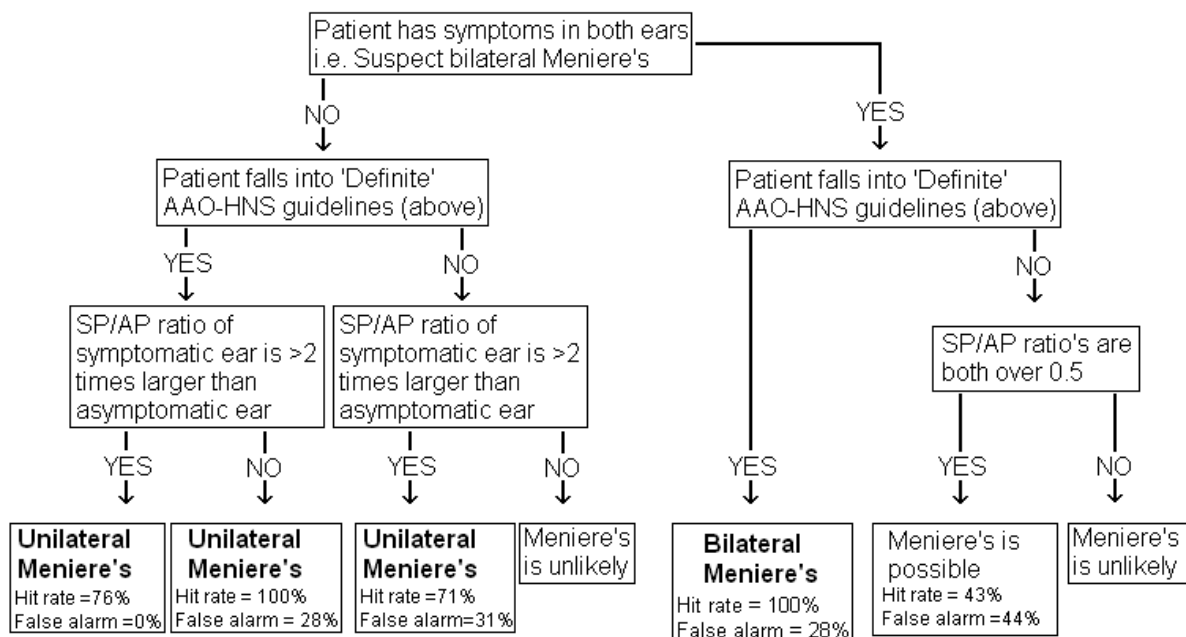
Patient has symptoms in both ears i.e. Suspect bilateral Meniere's

NO

Patient falls into 'Definite' AAO-HNS guidelines (above)

YES

SP/AP ratio of symptomatic ear is >2 times larger than asymptomatic ear

YES

**Unilateral Meniere's**
Hit rate =76%
False alarm =0%

NO

**Unilateral Meniere's**
Hit rate = 100%
False alarm = 28%

NO

SP/AP ratio of symptomatic ear is >2 times larger than asymptomatic ear

YES

**Unilateral Meniere's**
Hit rate =71%
False alarm =31%

NO

Meniere's is unlikely

YES

Patient falls into 'Definite' AAO-HNS guidelines (above)

YES

**Bilateral Meniere's**
Hit rate = 100%
False alarm = 28%

NO

SP/AP ratio's are both over 0.5

YES

Meniere's is possible
Hit rate = 43%
False alarm =44%

NO

Meniere's is unlikely